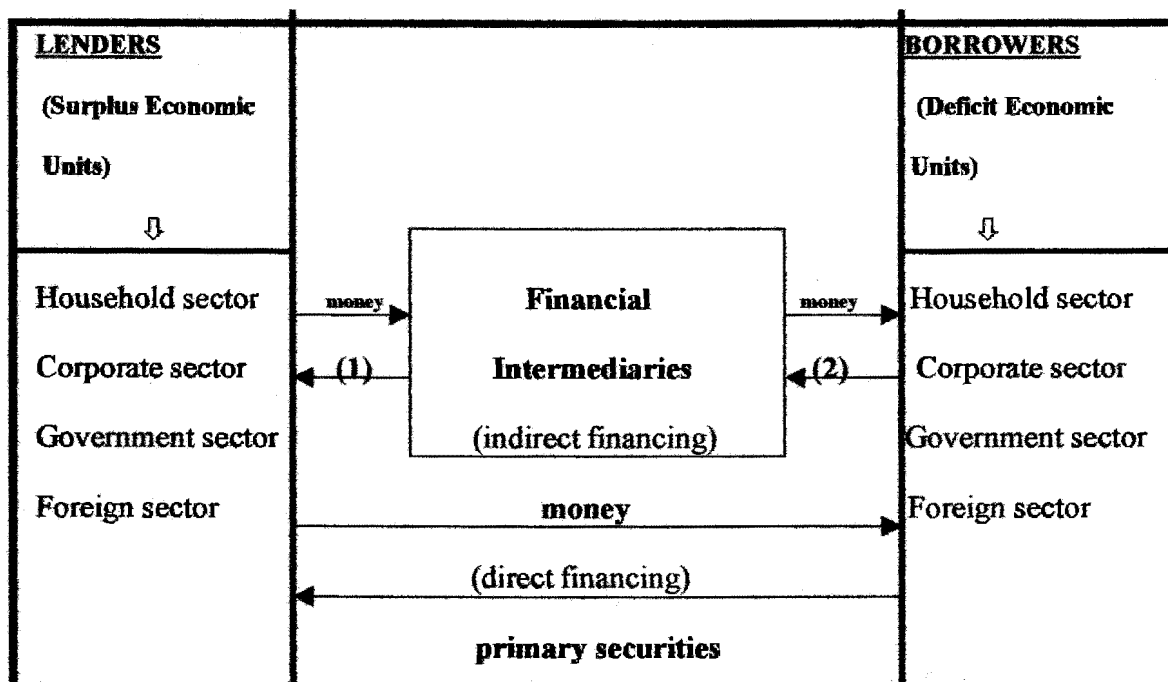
LENDERS

(Surplus Economic Units)

⇩

Household sector

Corporate sector

Government sector

Foreign sector

money

(1)

Financial Intermediaries

(indirect financing)

money

(2)

money

(direct financing)

primary securities

BORROWERS

(Deficit Economic Units)

⇩

Household sector

Corporate sector

Government sector

Foreign sector